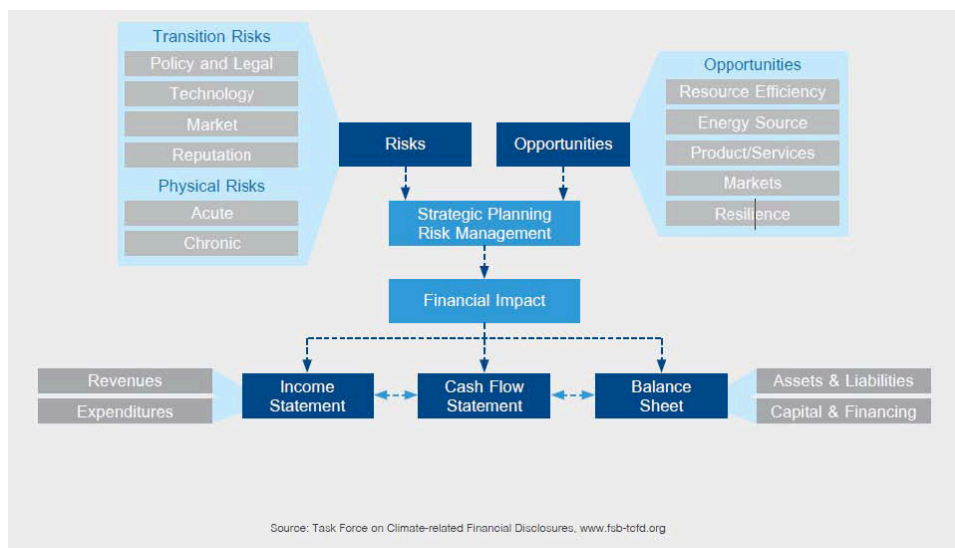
Transition Risks
Policy and Legal
Technology
Market
Reputation
Physical Risks
Acute
Chronic

Risks

Opportunities

Opportunities
Resource Efficiency
Energy Source
Product/Services
Markets
Resilience

Strategic Planning
Risk Management

Financial Impact

Revenues
Expenditures

Income Statement

Cash Flow Statement

Balance Sheet

Assets & Liabilities
Capital & Financing

Source: Task Force on Climate-related Financial Disclosures, www.fsb-tcfd.org